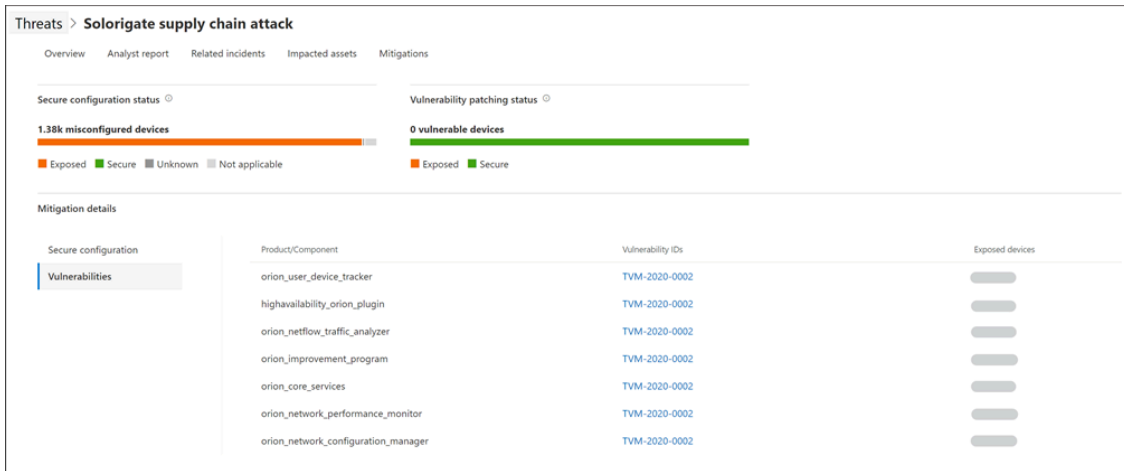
Threats > Solorigate supply chain attack

Overview Analyst report Related incidents Impacted assets Mitigations

Secure configuration status

1.38k misconfigured devices

Exposed Secure Unknown Not applicable

Vulnerability patching status

0 vulnerable devices

Exposed Secure

Mitigation details

Secure configuration

Vulnerabilities

| Product/Component | Vulnerability IDs | Exposed devices |
|---|---|---|
| orion_user_device_tracker | TVM-2020-0002 | |
| highavailability_orion_plugin | TVM-2020-0002 | |
| orion_netflow_traffic_analyzer | TVM-2020-0002 | |
| orion_improvement_program | TVM-2020-0002 | |
| orion_core_services | TVM-2020-0002 | |
| orion_network_performance_monitor | TVM-2020-0002 | |
| orion_network_configuration_manager | TVM-2020-0002 | |